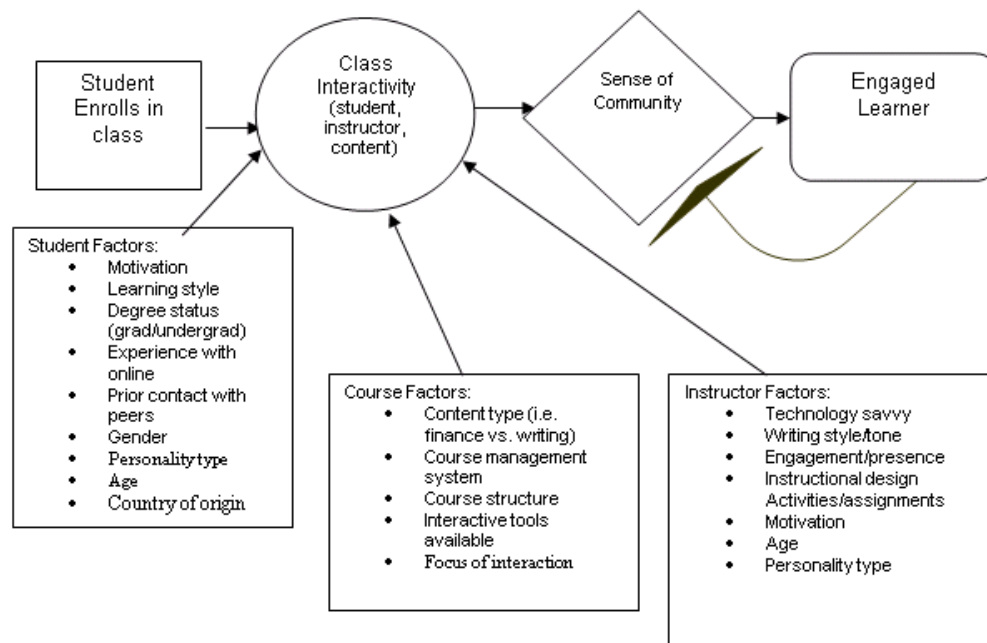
Student Enrolls in class

Class Interactivity (student, instructor, content)

Sense of Community

Engaged Learner

Student Factors:
- Motivation
- Learning style
- Degree status (grad/undergrad)
- Experience with online
- Prior contact with peers
- Gender
- Personality type
- Age
- Country of origin

Course Factors:
- Content type (i.e. finance vs. writing)
- Course management system
- Course structure
- Interactive tools available
- Focus of interaction

Instructor Factors:
- Technology savvy
- Writing style/tone
- Engagement/presence
- Instructional design Activities/assignments
- Motivation
- Age
- Personality type